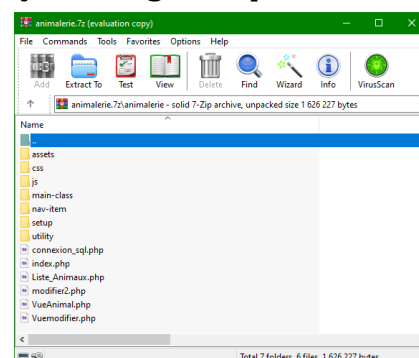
animalerie.7z (evaluation copy)

File Commands Tools Favorites Options Help

Add Extract To Test View Delete Find Wizard Info VirusScan

animalerie.7z\animalerie - solid 7-Zip archive, unpacked size 1 626 227 bytes

Name

..
assets
css
js
main-class
nav-item
setup
utility
connexion_sql.php
index.php
Liste_Animaux.php
modifier2.php
VueAnimal.php
Vuemodifier.php

Total 7 folders, 6 files, 1 626 227 bytes